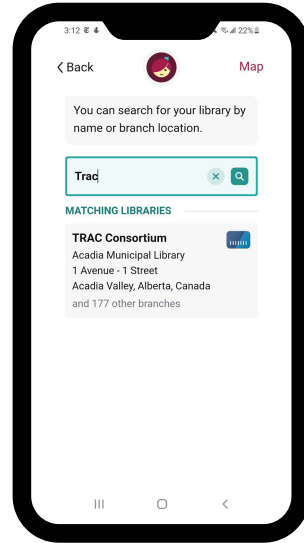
3:12 22%

< Back

Map

You can search for your library by name or branch location.

Trac

MATCHING LIBRARIES

TRAC Consortium
Acadia Municipal Library
1 Avenue - 1 Street
Acadia Valley, Alberta, Canada
and 177 other branches